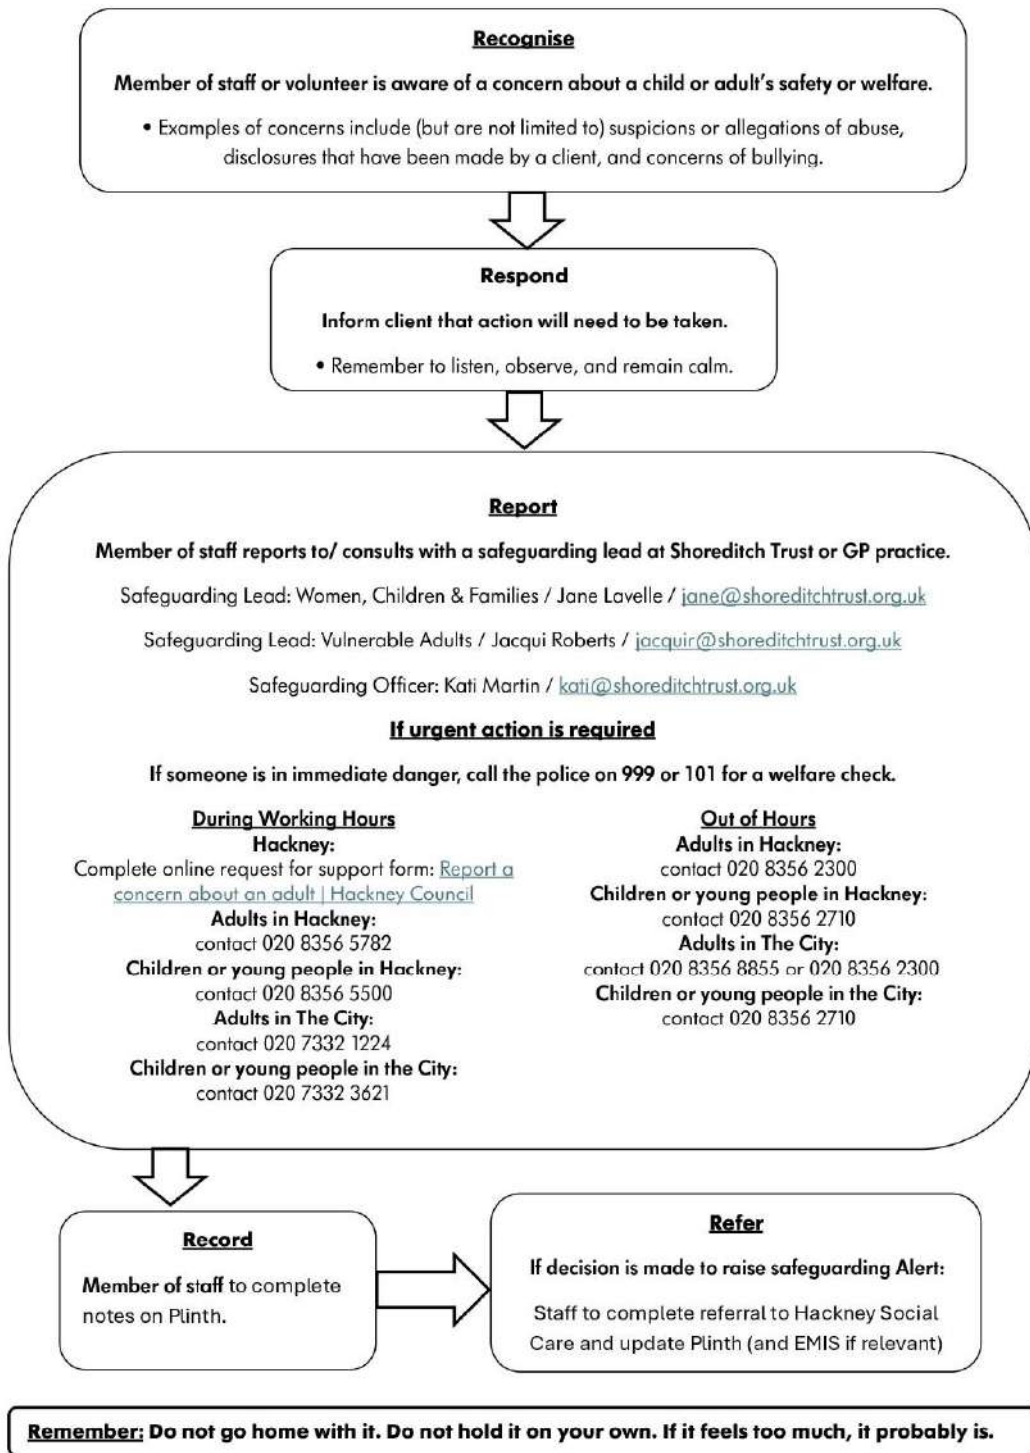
Recognise

Member of staff or volunteer is aware of a concern about a child or adult's safety or welfare.

• Examples of concerns include (but are not limited to) suspicions or allegations of abuse, disclosures that have been made by a client, and concerns of bullying.

Respond

Inform client that action will need to be taken.

• Remember to listen, observe, and remain calm.

Report

Member of staff reports to/ consults with a safeguarding lead at Shoreditch Trust or GP practice.

Safeguarding Lead: Women, Children & Families / Jane Lavelle / jane@shoreditchtrust.org.uk

Safeguarding Lead: Vulnerable Adults / Jacqui Roberts / jacquir@shoreditchtrust.org.uk

Safeguarding Officer: Kati Martin / kati@shoreditchtrust.org.uk

If urgent action is required

If someone is in immediate danger, call the police on 999 or 101 for a welfare check.

During Working Hours
Hackney:
Complete online request for support form: Report a concern about an adult | Hackney Council
Adults in Hackney:
contact 020 8356 5782
Children or young people in Hackney:
contact 020 8356 5500
Adults in The City:
contact 020 7332 1224
Children or young people in the City:
contact 020 7332 3621

Out of Hours
Adults in Hackney:
contact 020 8356 2300
Children or young people in Hackney:
contact 020 8356 2710
Adults in The City:
contact 020 8356 8855 or 020 8356 2300
Children or young people in the City:
contact 020 8356 2710

Record

Member of staff to complete notes on Plinth.

Refer

If decision is made to raise safeguarding Alert:

Staff to complete referral to Hackney Social Care and update Plinth (and EMIS if relevant)

Remember: Do not go home with it. Do not hold it on your own. If it feels too much, it probably is.